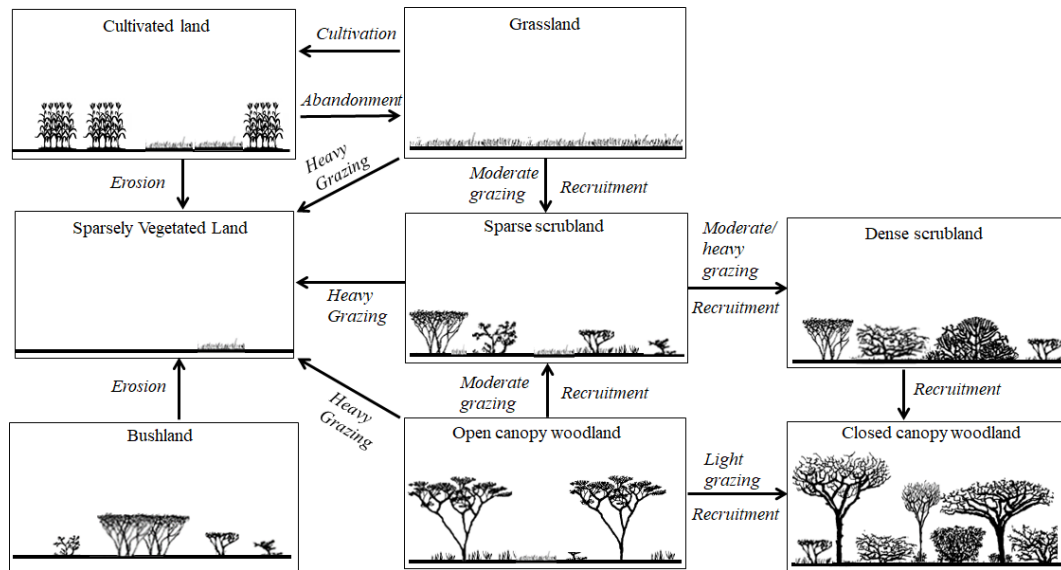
Cultivated land

Cultivation

Abandonment

Grassland

Erosion

Heavy Grazing

Moderate grazing

Recruitment

Sparsely Vegetated Land

Sparse scrubland

Moderate/ heavy grazing

Recruitment

Dense scrubland

Heavy Grazing

Erosion

Heavy Grazing

Moderate grazing

Recruitment

Recruitment

Bushland

Open canopy woodland

Light grazing

Recruitment

Closed canopy woodland